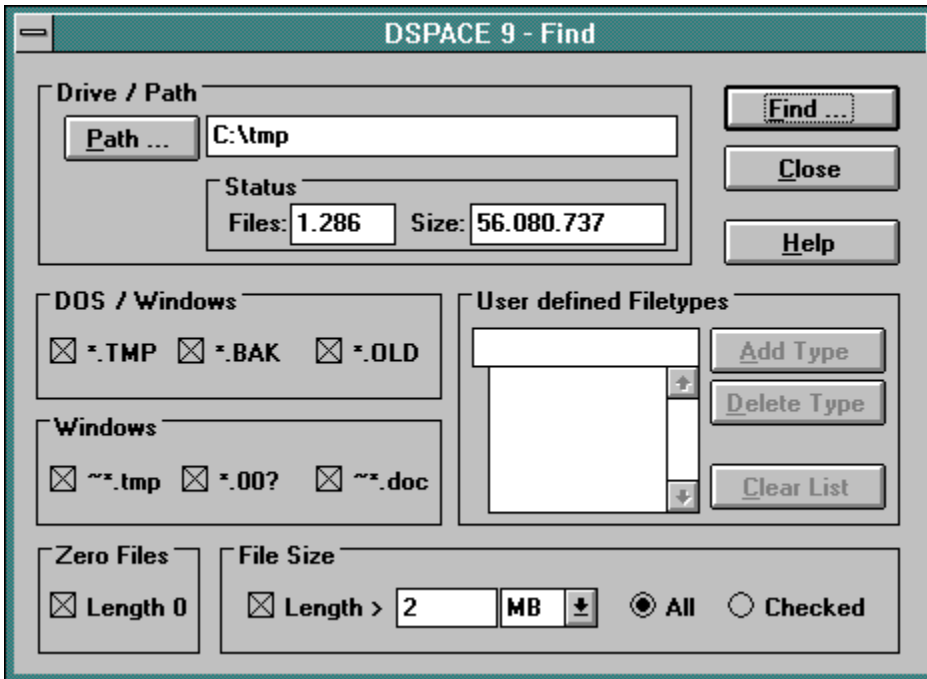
DSPACE 9 - Find

Drive / Path

Path ...

C:\tmp

Status

Files: 1.286

Size: 56.080.737

Find ...

Close

Help

DOS / Windows

☒ *.TMP ☒ *.BAK ☒ *.OLD

Windows

☒ ~*.tmp ☒ *.00? ☒ ~*.doc

User defined Filetypes

Add Type

Delete Type

Clear List

Zero Files

☒ Length 0

File Size

☒ Length > 2 MB

◉ All ○ Checked